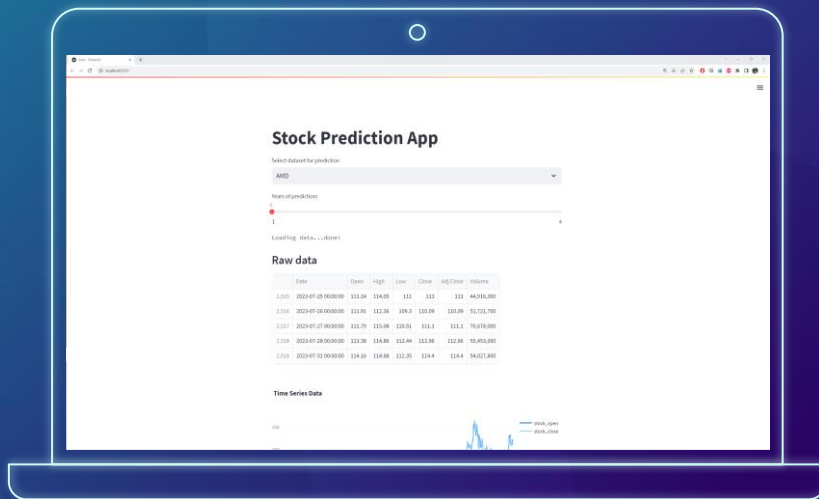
Stock Prediction App

Select dataset for prediction

AMD

Years of prediction:

1

1

4

Loading data...done!

Raw data

| | Date | Open | High | Low | Close | Adj Close | Volume |
|---|---|---|---|---|---|---|---|
| 2,505 | 2023-07-25 00:00:00 | 111.14 | 114.05 | 111 | 113 | 113 | 44,916,300 |
| 2,506 | 2023-07-26 00:00:00 | 111.91 | 112.36 | 109.3 | 110.09 | 110.09 | 51,721,700 |
| 2,507 | 2023-07-27 00:00:00 | 111.79 | 115.08 | 110.51 | 111.1 | 111.1 | 78,678,000 |
| 2,508 | 2023-07-28 00:00:00 | 113.38 | 114.86 | 112.44 | 112.96 | 112.96 | 55,453,600 |
| 2,509 | 2023-07-31 00:00:00 | 114.16 | 114.68 | 112.35 | 114.4 | 114.4 | 54,027,800 |

Time Series Data

stock_open
stock_close